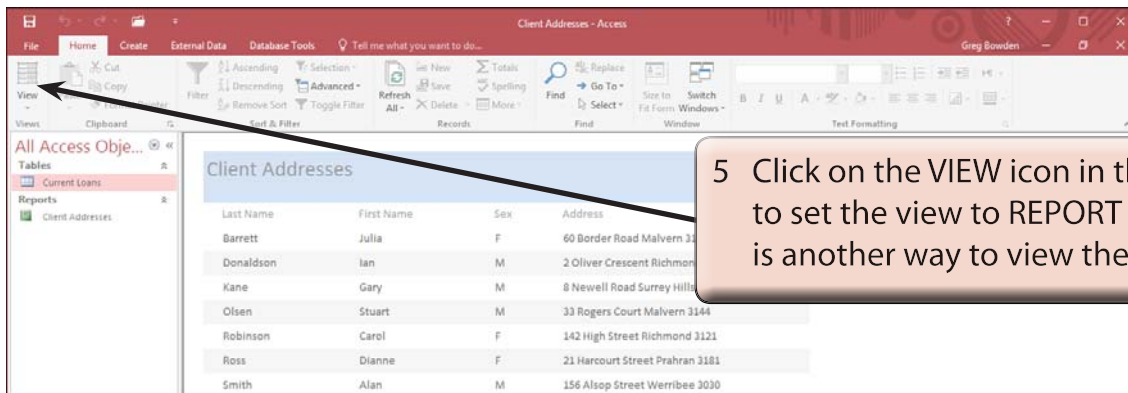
Client Addresses - Access

? — □ ×

File Home Create External Data Database Tools Tell me what you want to do... Greg Bowden

View Views

Cut Copy Format Painter Clipboard

Filter Ascending Descending Remove Sort Selection Advanced Toggle Filter Sort & Filter

Refresh All New Save Delete Totals Spelling More Records

Find Replace Go To Select Find

Size to Fit Form Switch Windows Window

B I U A Text Formatting

All Access Obje... «

Tables

Current Loans

Reports

Client Addresses

Client Addresses

| Last Name | First Name | Sex | Address |
|---|---|---|---|
| Barrett | Julia | F | 60 Border Road Malvern 31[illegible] |
| Donaldson | Ian | M | 2 Oliver Crescent Richmon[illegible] |
| Kane | Gary | M | 8 Newell Road Surrey Hills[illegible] |
| Olsen | Stuart | M | 33 Rogers Court Malvern 3144 |
| Robinson | Carol | F | 142 High Street Richmond 3121 |
| Ross | Dianne | F | 21 Harcourt Street Prahran 3181 |
| Smith | Alan | M | 156 Alsop Street Werribee 3030 |

5 Click on the VIEW icon in th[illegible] to set the view to REPORT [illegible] is another way to view the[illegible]